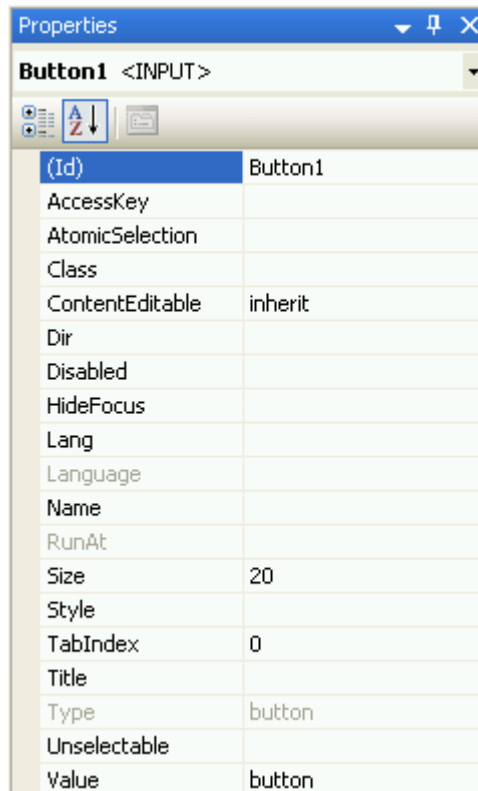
Properties

Button1 <INPUT>

| | |
|---|---|
| (Id) | Button1 |
| AccessKey | |
| AtomicSelection | |
| Class | |
| ContentEditable | inherit |
| Dir | |
| Disabled | |
| HideFocus | |
| Lang | |
| Language | |
| Name | |
| RunAt | |
| Size | 20 |
| Style | |
| TabIndex | 0 |
| Title | |
| Type | button |
| Unselectable | |
| Value | button |